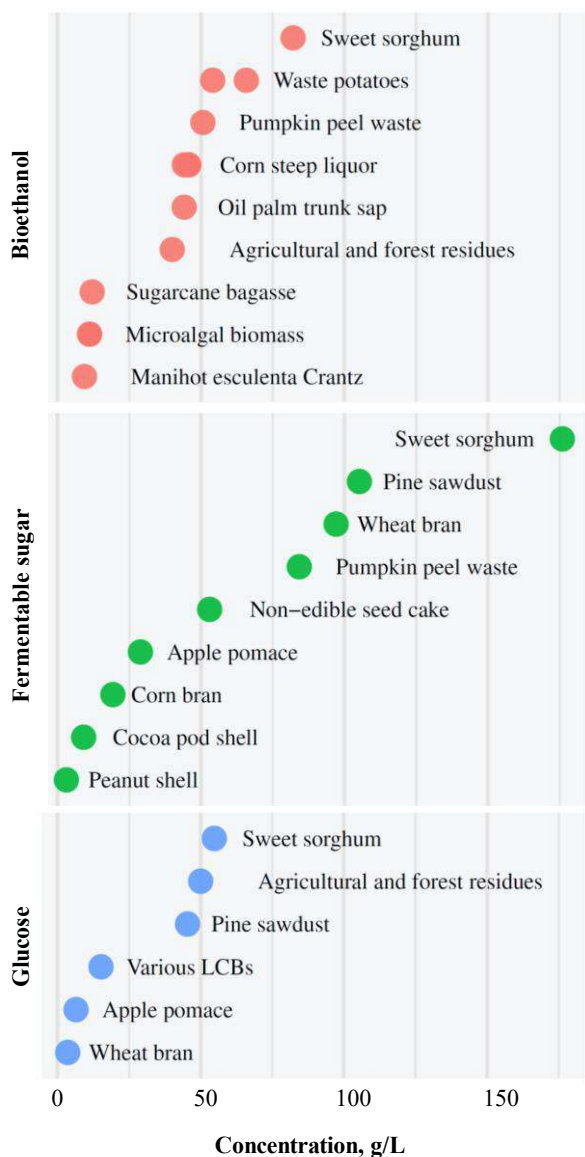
Bioethanol

Sweet sorghum
Waste potatoes
Pumpkin peel waste
Corn steep liquor
Oil palm trunk sap
Agricultural and forest residues
Sugarcane bagasse
Microalgal biomass
Manihot esculenta Crantz

Fermentable sugar

Sweet sorghum
Pine sawdust
Wheat bran
Pumpkin peel waste
Non−edible seed cake
Apple pomace
Corn bran
Cocoa pod shell
Peanut shell

Glucose

Sweet sorghum
Agricultural and forest residues
Pine sawdust
Various LCBs
Apple pomace
Wheat bran

0 50 100 150

Concentration, g/L